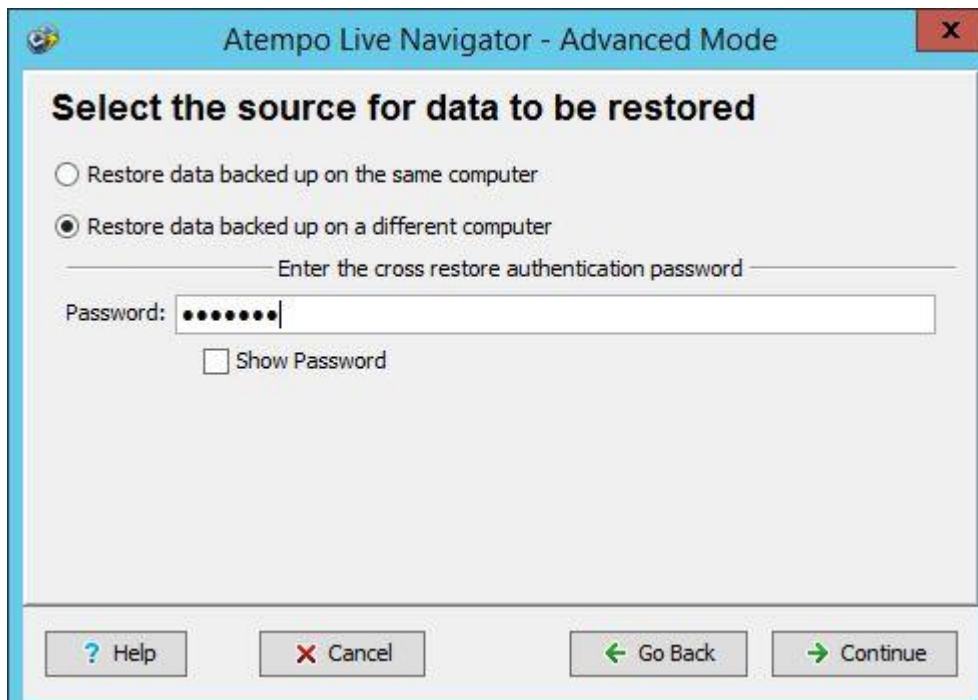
Atempo Live Navigator - Advanced Mode

x

Select the source for data to be restored

Restore data backed up on the same computer

Restore data backed up on a different computer

Enter the cross restore authentication password

Password: •••••••

Show Password

? Help

X Cancel

← Go Back

→ Continue